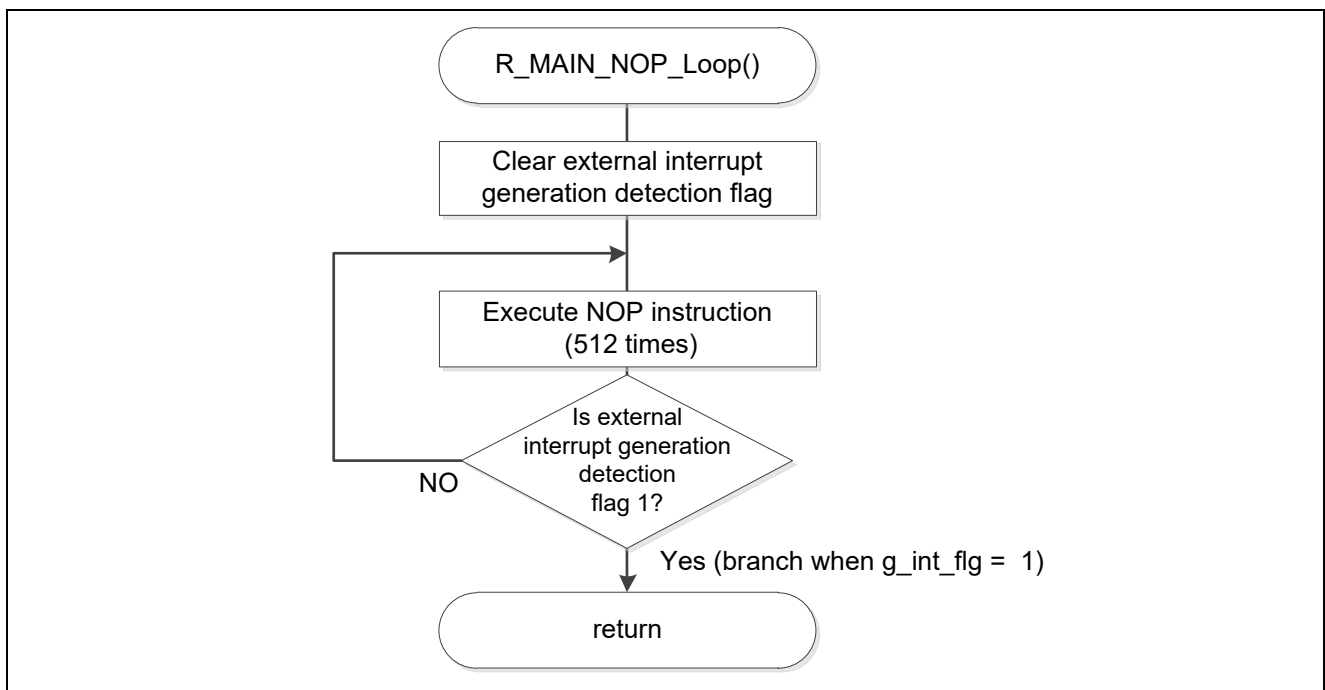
R_MAIN_NOP_Loop()

Clear external interrupt generation detection flag

Execute NOP instruction (512 times)

Is external interrupt generation detection flag 1?

NO

Yes (branch when g_int_flg = 1)

return